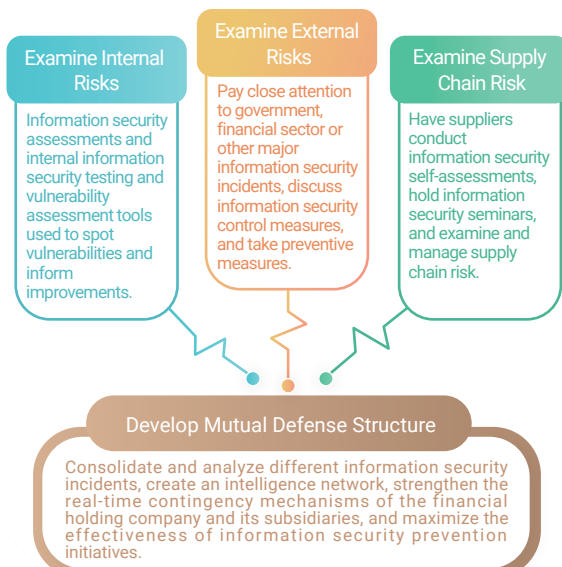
Examine Internal Risks

Information security assessments and internal information security testing and vulnerability assessment tools used to spot vulnerabilities and inform improvements.

Examine External Risks

Pay close attention to government, financial sector or other major information security incidents, discuss information security control measures, and take preventive measures.

Examine Supply Chain Risk

Have suppliers conduct information security self-assessments, hold information security seminars, and examine and manage supply chain risk.

Develop Mutual Defense Structure

Consolidate and analyze different information security incidents, create an intelligence network, strengthen the real-time contingency mechanisms of the financial holding company and its subsidiaries, and maximize the effectiveness of information security prevention initiatives.